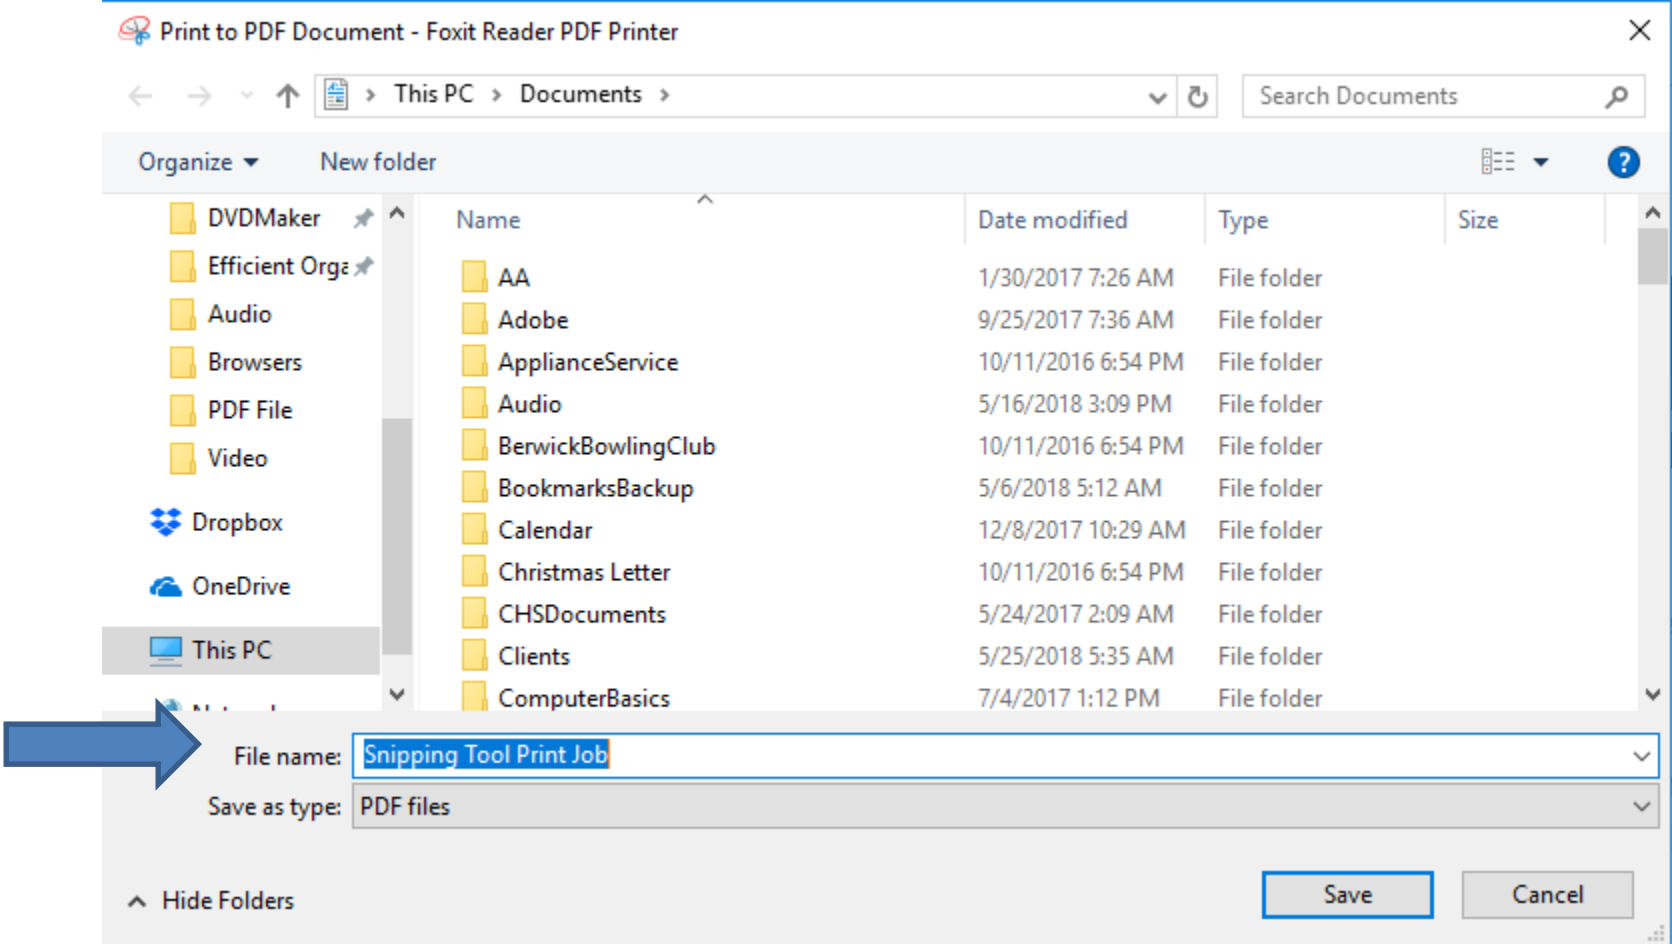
Print to PDF Document - Foxit Reader PDF Printer

This PC › Documents ›

Search Documents

Organize ▾ New folder

DVDMaker
Efficient Orga
Audio
Browsers
PDF File
Video
Dropbox
OneDrive
This PC
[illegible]

| Name | Date modified | Type | Size |
|---|---|---|---|
| AA | 1/30/2017 7:26 AM | File folder | |
| Adobe | 9/25/2017 7:36 AM | File folder | |
| ApplianceService | 10/11/2016 6:54 PM | File folder | |
| Audio | 5/16/2018 3:09 PM | File folder | |
| BerwickBowlingClub | 10/11/2016 6:54 PM | File folder | |
| BookmarksBackup | 5/6/2018 5:12 AM | File folder | |
| Calendar | 12/8/2017 10:29 AM | File folder | |
| Christmas Letter | 10/11/2016 6:54 PM | File folder | |
| CHSDocuments | 5/24/2017 2:09 AM | File folder | |
| Clients | 5/25/2018 5:35 AM | File folder | |
| ComputerBasics | 7/4/2017 1:12 PM | File folder | |

File name: Snipping Tool Print Job

Save as type: PDF files

Hide Folders

Save

Cancel